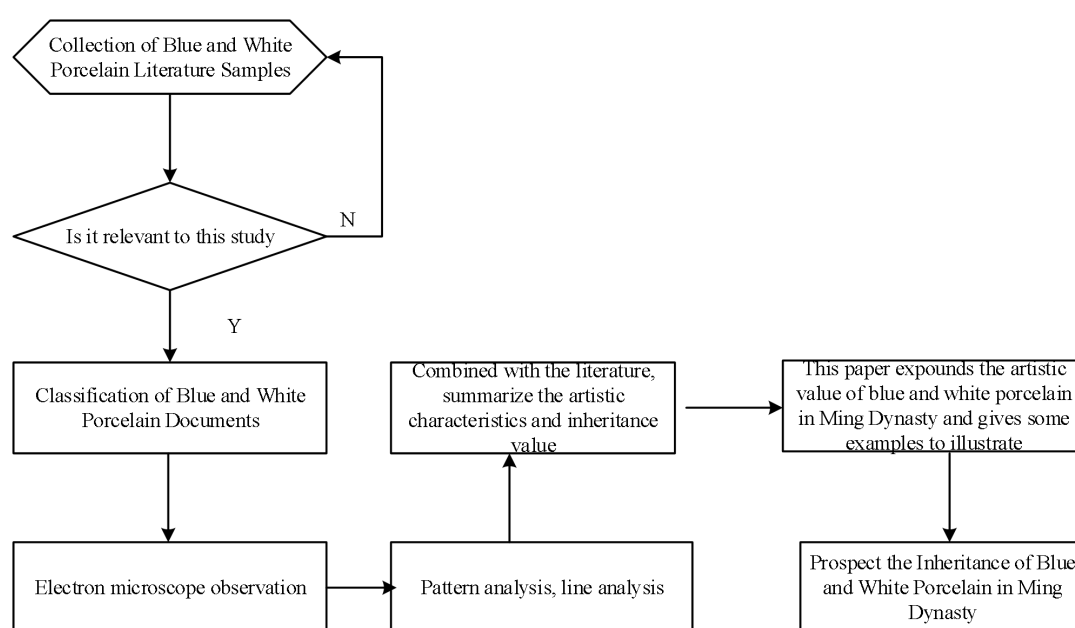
Collection of Blue and White Porcelain Literature Samples

Is it relevant to this study

N

Y

Classification of Blue and White Porcelain Documents

Combined with the literature, summarize the artistic characteristics and inheritance value

This paper expounds the artistic value of blue and white porcelain in Ming Dynasty and gives some examples to illustrate

Electron microscope observation

Pattern analysis, line analysis

Prospect the Inheritance of Blue and White Porcelain in Ming Dynasty